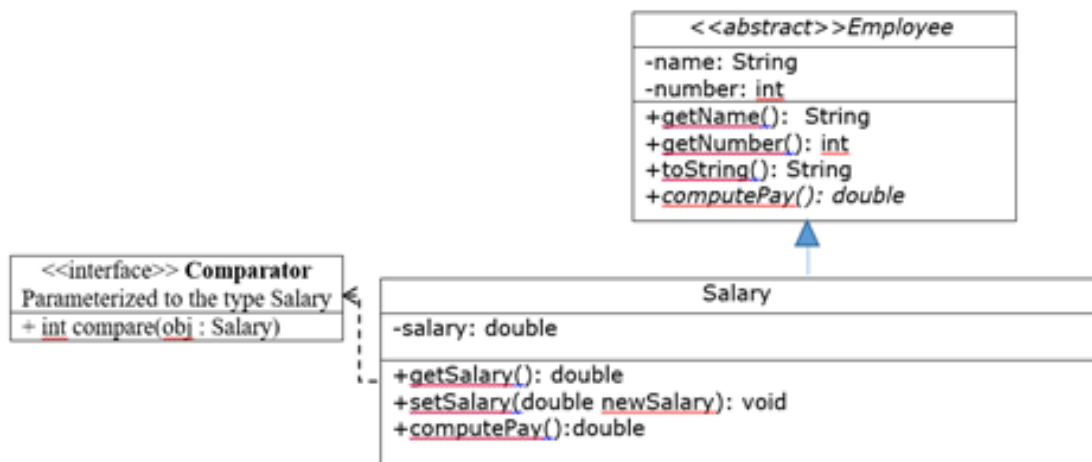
<<abstract>>Employee

-name: String
-number: int

+getName(): String
+getNumber(): int
+toString(): String
+computePay(): double

<<interface>> **Comparator**
Parameterized to the type Salary

+ int compare(obj : Salary)

Salary

-salary: double

+getSalary(): double
+setSalary(double newSalary): void
+computePay():double